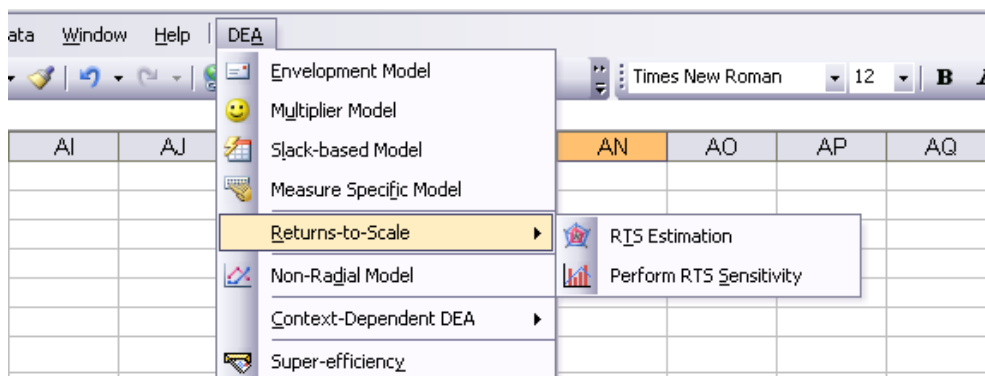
ata Window Help DEA

Envelopment Model
Multiplier Model
Slack-based Model
Measure Specific Model
Returns-to-Scale
Non-Radial Model
Context-Dependent DEA
Super-efficiency

RTS Estimation
Perform RTS Sensitivity

Times New Roman 12 B

| AI | AJ | AN | AO | AP | AQ |
|---|---|---|---|---|---|